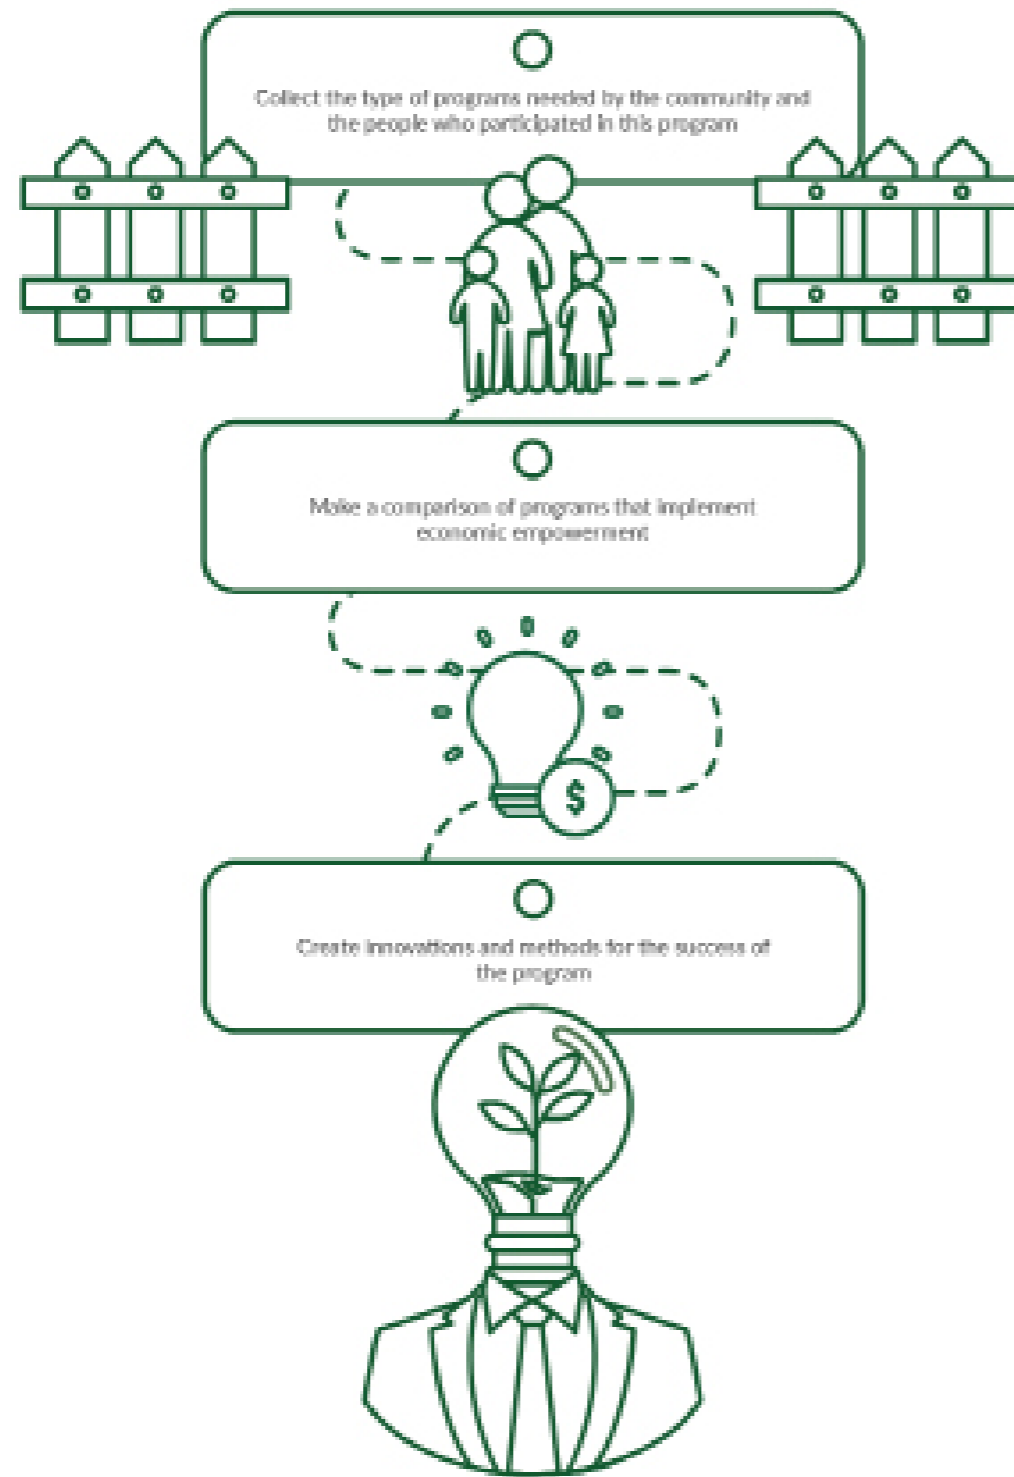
Collect the type of programs needed by the community and the people who participated in this program

Make a comparison of programs that implement economic empowerment

$

Create innovations and methods for the success of the program